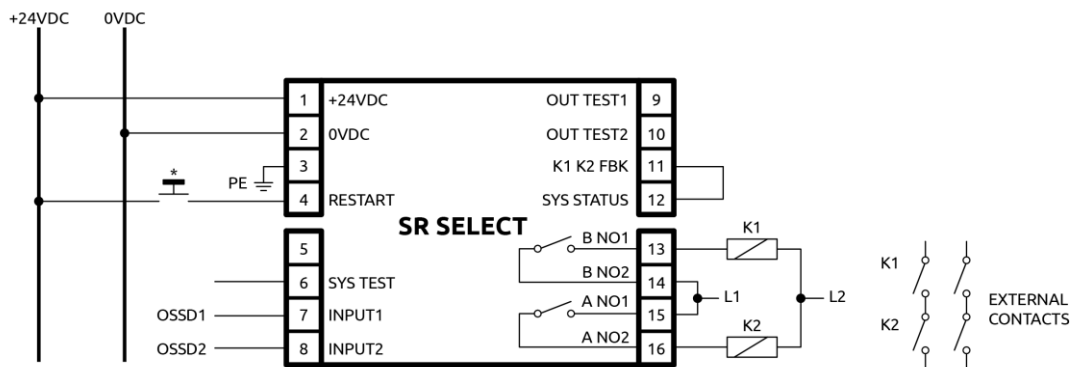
+24VDC
0VDC

1 +24VDC
2 0VDC
3
PE
*
4 RESTART

OUT TEST1 9
OUT TEST2 10
K1 K2 FBK 11
SYS STATUS 12

SR SELECT

5
6 SYS TEST
OSSD1 7 INPUT1
OSSD2 8 INPUT2

B NO1 13
B NO2 14
A NO1 15
A NO2 16

L1
K1
K2
L2

K1
K2
EXTERNAL CONTACTS